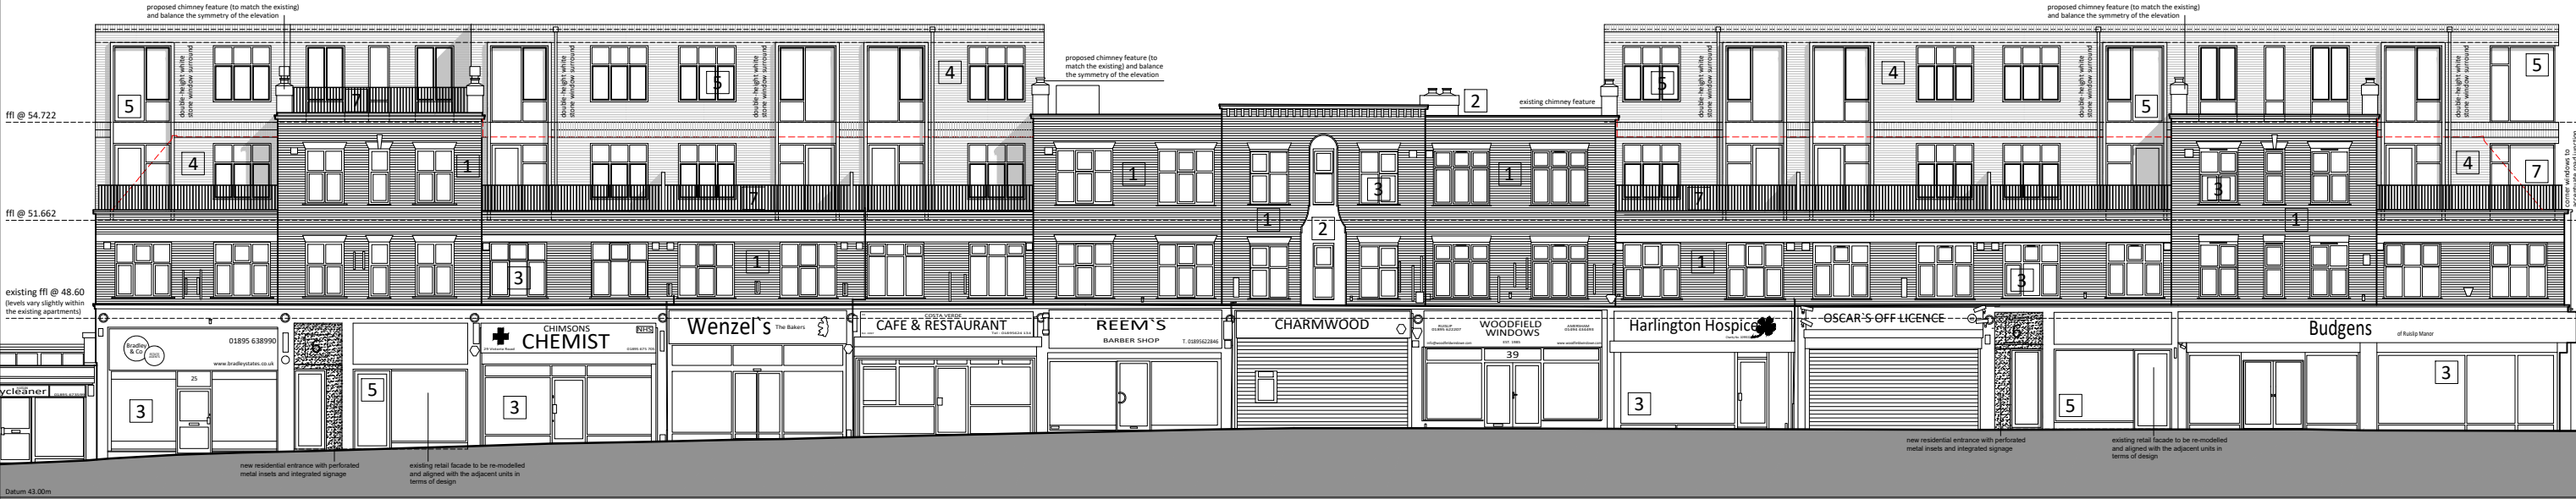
proposed chimney feature (to match the existing) and balance the symmetry of the elevation

proposed chimney feature (to match the existing) and balance the symmetry of the elevation

proposed chimney feature (to match the existing) and balance the symmetry of the elevation

existing chimney feature

ffl @ 54.722

ffl @ 51.662

existing ffl @ 48.60 (levels vary slightly within the existing apartments)

double-height white stone window surround

double-height white stone window surround

double-height white stone window surround

double-height white stone window surround

double-height white stone window surround

double-height white stone window surround

5 4 7 5 4 1 7 1 1 3 2 5 4 5 4 7 1 3 1 1 3 1 1 3 2 3

ycleaner

1895 638990

www.bradleyestates.co.uk

25

3 6 5 3

CHIMSONS CHEMIST NHS

Wenzel's The Bakers

COSTA VERDE CAFE & RESTAURANT

REEM'S BARBER SHOP T. 01895622846

CHARMWOOD

WOODFIELD WINDOWS EST. 1985

39

Harlington Hospice

OSCAR'S OFF LICENCE

Budgens of Ruislip Manor

3 3 6 5 3

new residential entrance with perforated metal insets and integrated signage

existing retail facade to be re-modelled and aligned with the adjacent units in terms of design

new residential entrance with perforated metal insets and integrated signage

existing retail facade to be re-modelled and aligned with the adjacent units in terms of design

corner windows to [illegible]

Datum 43.00m